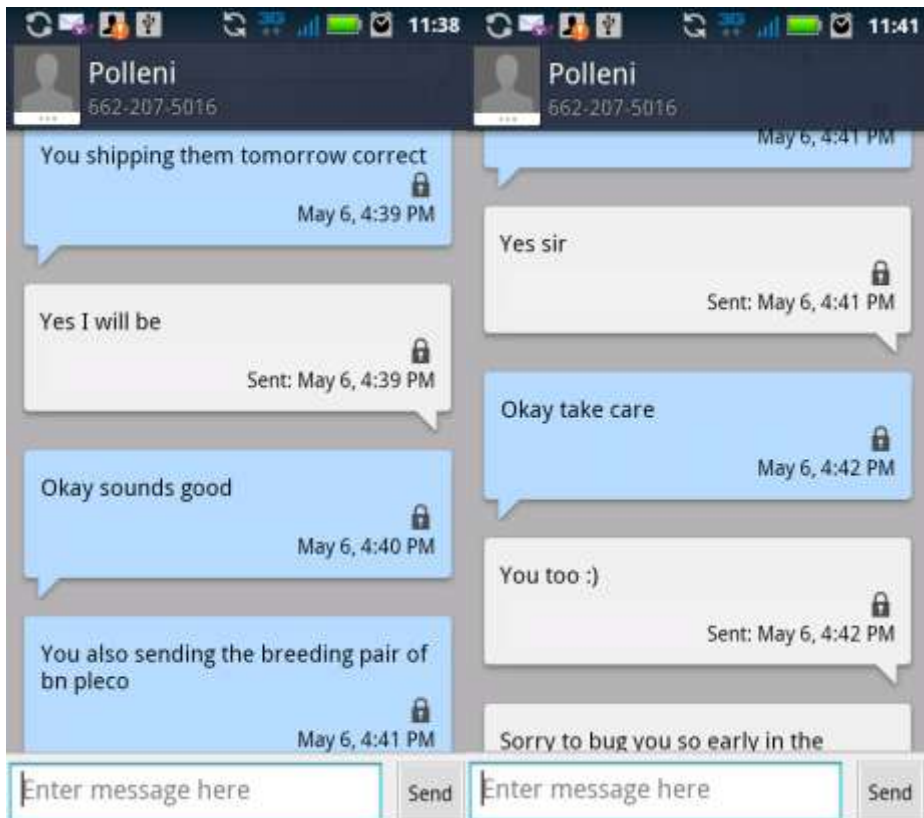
11:38

Polleni
662-207-5016

You shipping them tomorrow correct
May 6, 4:39 PM

Yes I will be
Sent: May 6, 4:39 PM

Okay sounds good
May 6, 4:40 PM

You also sending the breeding pair of bn pleco
May 6, 4:41 PM

Enter message here
Send

11:41

Polleni
662-207-5016

May 6, 4:41 PM

Yes sir
Sent: May 6, 4:41 PM

Okay take care
May 6, 4:42 PM

You too :)
Sent: May 6, 4:42 PM

Sorry to bug you so early in the

Enter message here
Send